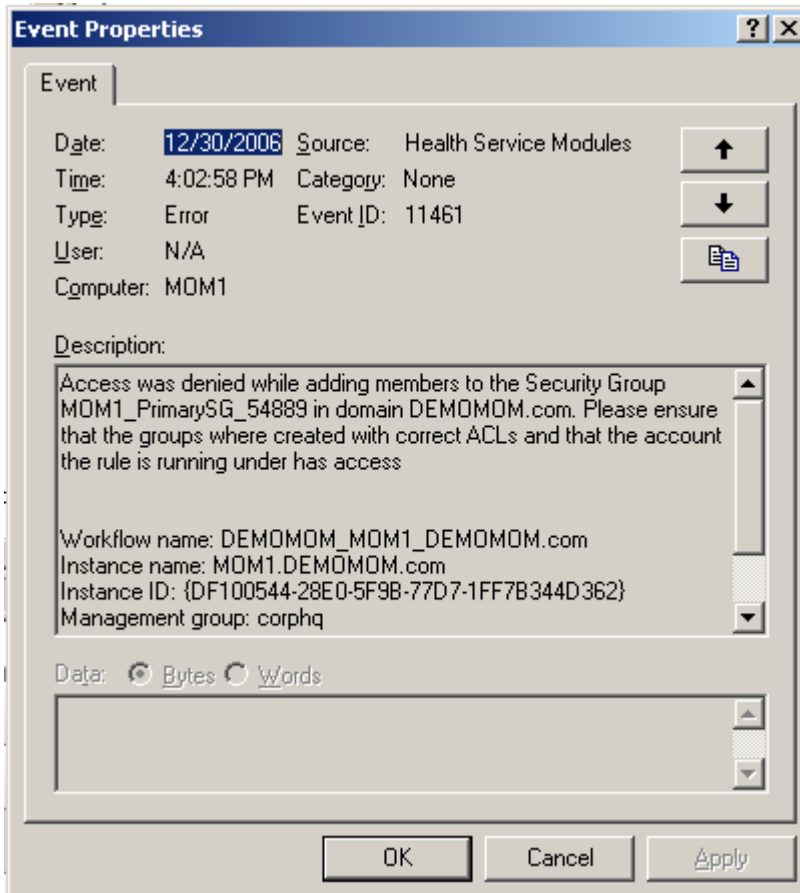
Event Properties

?

X

Event

Date: 12/30/2006 Source: Health Service Modules

Time: 4:02:58 PM Category: None

Type: Error Event ID: 11461

User: N/A

Computer: MOM1

Description:

Access was denied while adding members to the Security Group MOM1_PrimarySG_54889 in domain DEMOMOM.com. Please ensure that the groups where created with correct ACLs and that the account the rule is running under has access

Workflow name: DEMOMOM_MOM1_DEMOMOM.com
Instance name: MOM1.DEMOMOM.com
Instance ID: {DF100544-28E0-5F9B-77D7-1FF7B344D362}
Management group: corphq

Data: Bytes Words

OK Cancel Apply